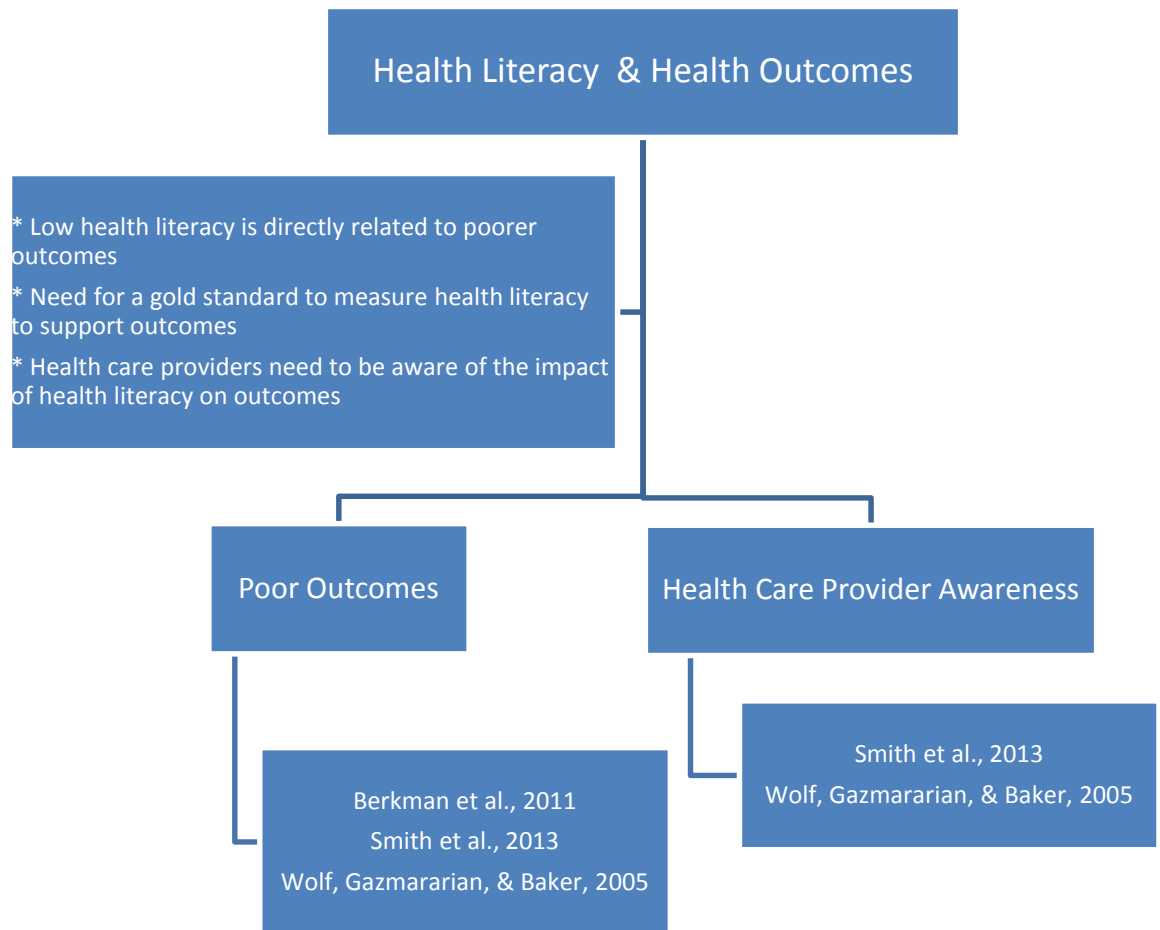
Health Literacy & Health Outcomes

* Low health literacy is directly related to poorer outcomes

* Need for a gold standard to measure health literacy to support outcomes

* Health care providers need to be aware of the impact of health literacy on outcomes

Poor Outcomes

Health Care Provider Awareness

Berkman et al., 2011
Smith et al., 2013
Wolf, Gazmararian, & Baker, 2005

Smith et al., 2013
Wolf, Gazmararian, & Baker, 2005